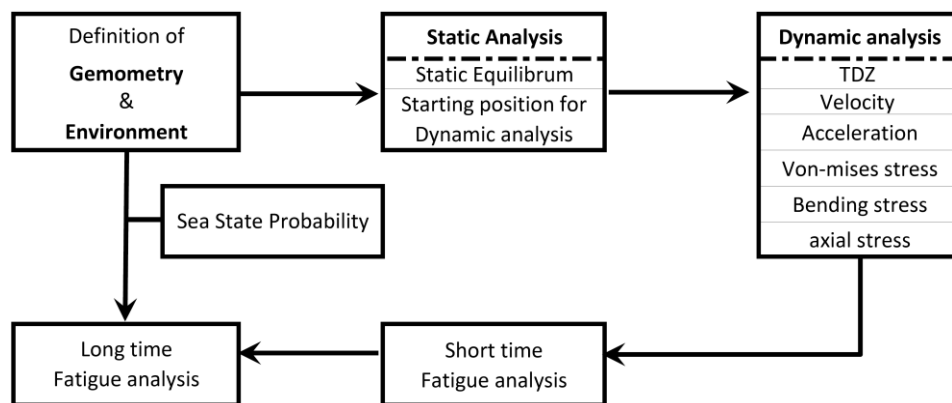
Definition of
**Gemometry**
&
**Environment**

Sea State Probability

**Static Analysis**
Static Equilibrum
Starting position for Dynamic analysis

**Dynamic analysis**
TDZ
Velocity
Acceleration
Von-mises stress
Bending stress
axial stress

Long time
Fatigue analysis

Short time
Fatigue analysis